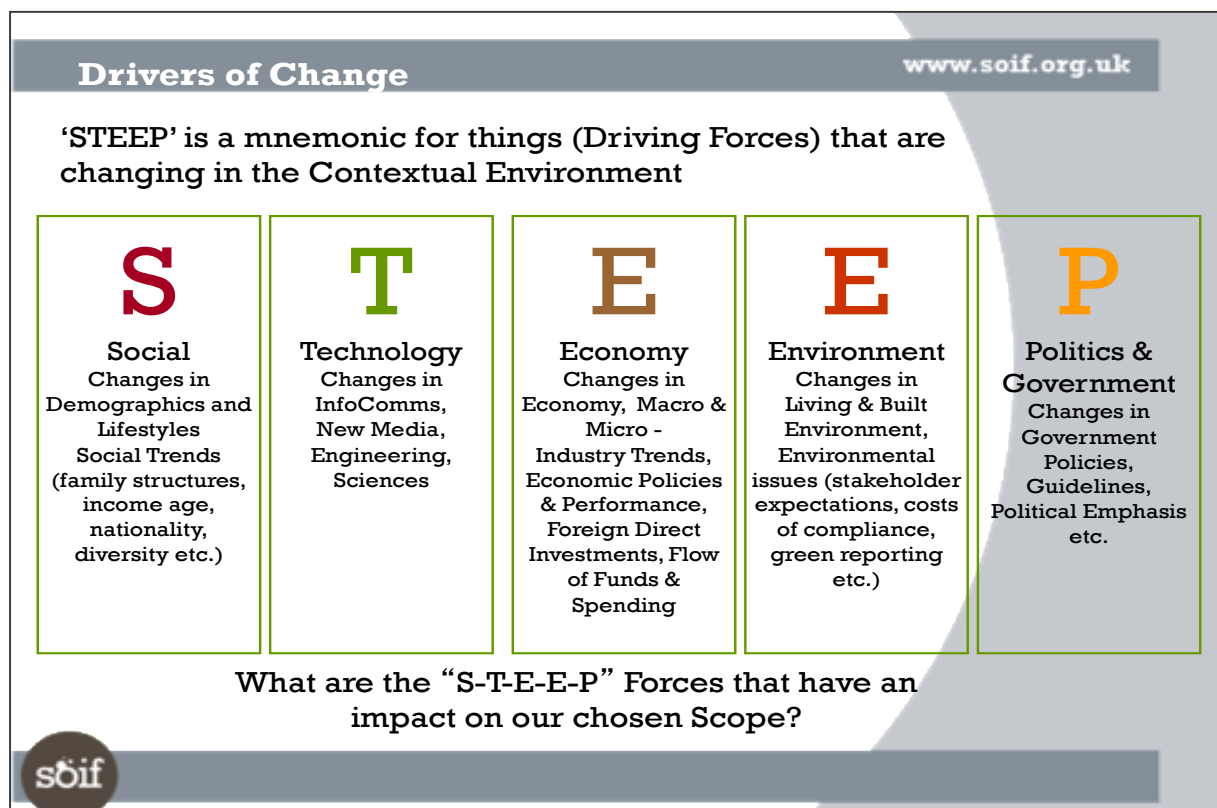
Drivers of Change

www.soif.org.uk

'STEEP' is a mnemonic for things (Driving Forces) that are changing in the Contextual Environment

| S | T | E | E | P |
|---|---|---|---|---|
| Social<br>Changes in Demographics and Lifestyles<br>Social Trends (family structures, income age, nationality, diversity etc.) | Technology<br>Changes in InfoComms, New Media, Engineering, Sciences | Economy<br>Changes in Economy, Macro & Micro - Industry Trends, Economic Policies & Performance, Foreign Direct Investments, Flow of Funds & Spending | Environment<br>Changes in Living & Built Environment, Environmental issues (stakeholder expectations, costs of compliance, green reporting etc.) | Politics & Government<br>Changes in Government Policies, Guidelines, Political Emphasis etc. |

What are the "S-T-E-E-P" Forces that have an impact on our chosen Scope?

soif